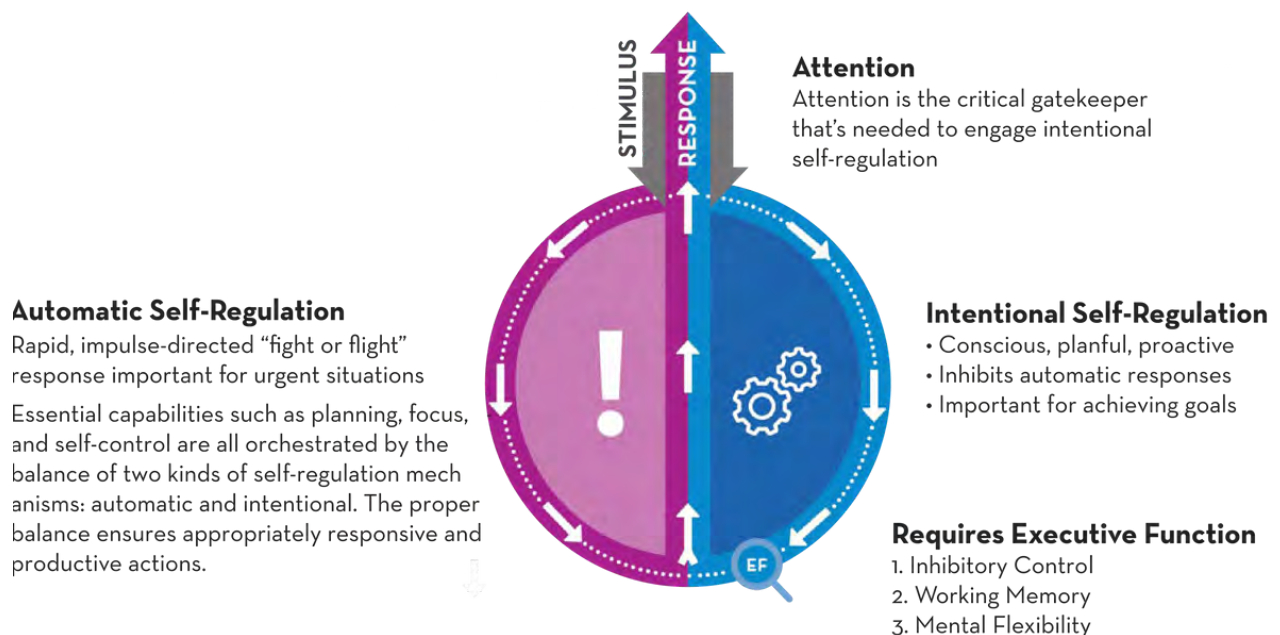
STIMULUS

RESPONSE

Attention
Attention is the critical gatekeeper that's needed to engage intentional self-regulation

Automatic Self-Regulation
Rapid, impulse-directed "fight or flight" response important for urgent situations

Essential capabilities such as planning, focus, and self-control are all orchestrated by the balance of two kinds of self-regulation mech anisms: automatic and intentional. The proper balance ensures appropriately responsive and productive actions.

!

Intentional Self-Regulation
• Conscious, planful, proactive
• Inhibits automatic responses
• Important for achieving goals

EF

Requires Executive Function
1. Inhibitory Control
2. Working Memory
3. Mental Flexibility